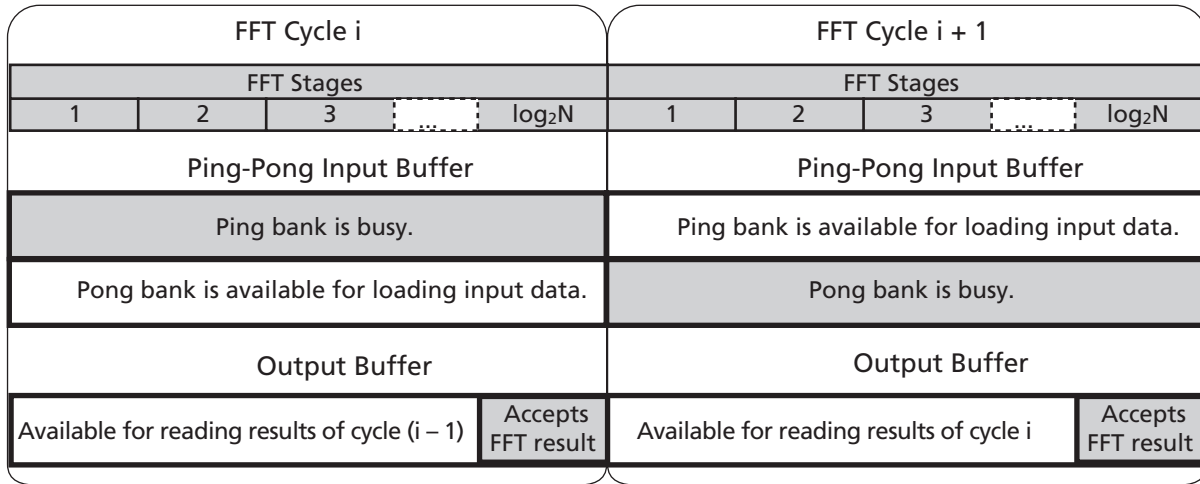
FFT Cycle i

FFT Stages

| 1 | 2 | 3 | ... | $log_2N$ |
|---|---|---|---|---|

Ping-Pong Input Buffer

Ping bank is busy.

Pong bank is available for loading input data.

Output Buffer

Available for reading results of cycle (i – 1)

Accepts FFT result

FFT Cycle i + 1

FFT Stages

| 1 | 2 | 3 | ... | $log_2N$ |
|---|---|---|---|---|

Ping-Pong Input Buffer

Ping bank is available for loading input data.

Pong bank is busy.

Output Buffer

Available for reading results of cycle i

Accepts FFT result